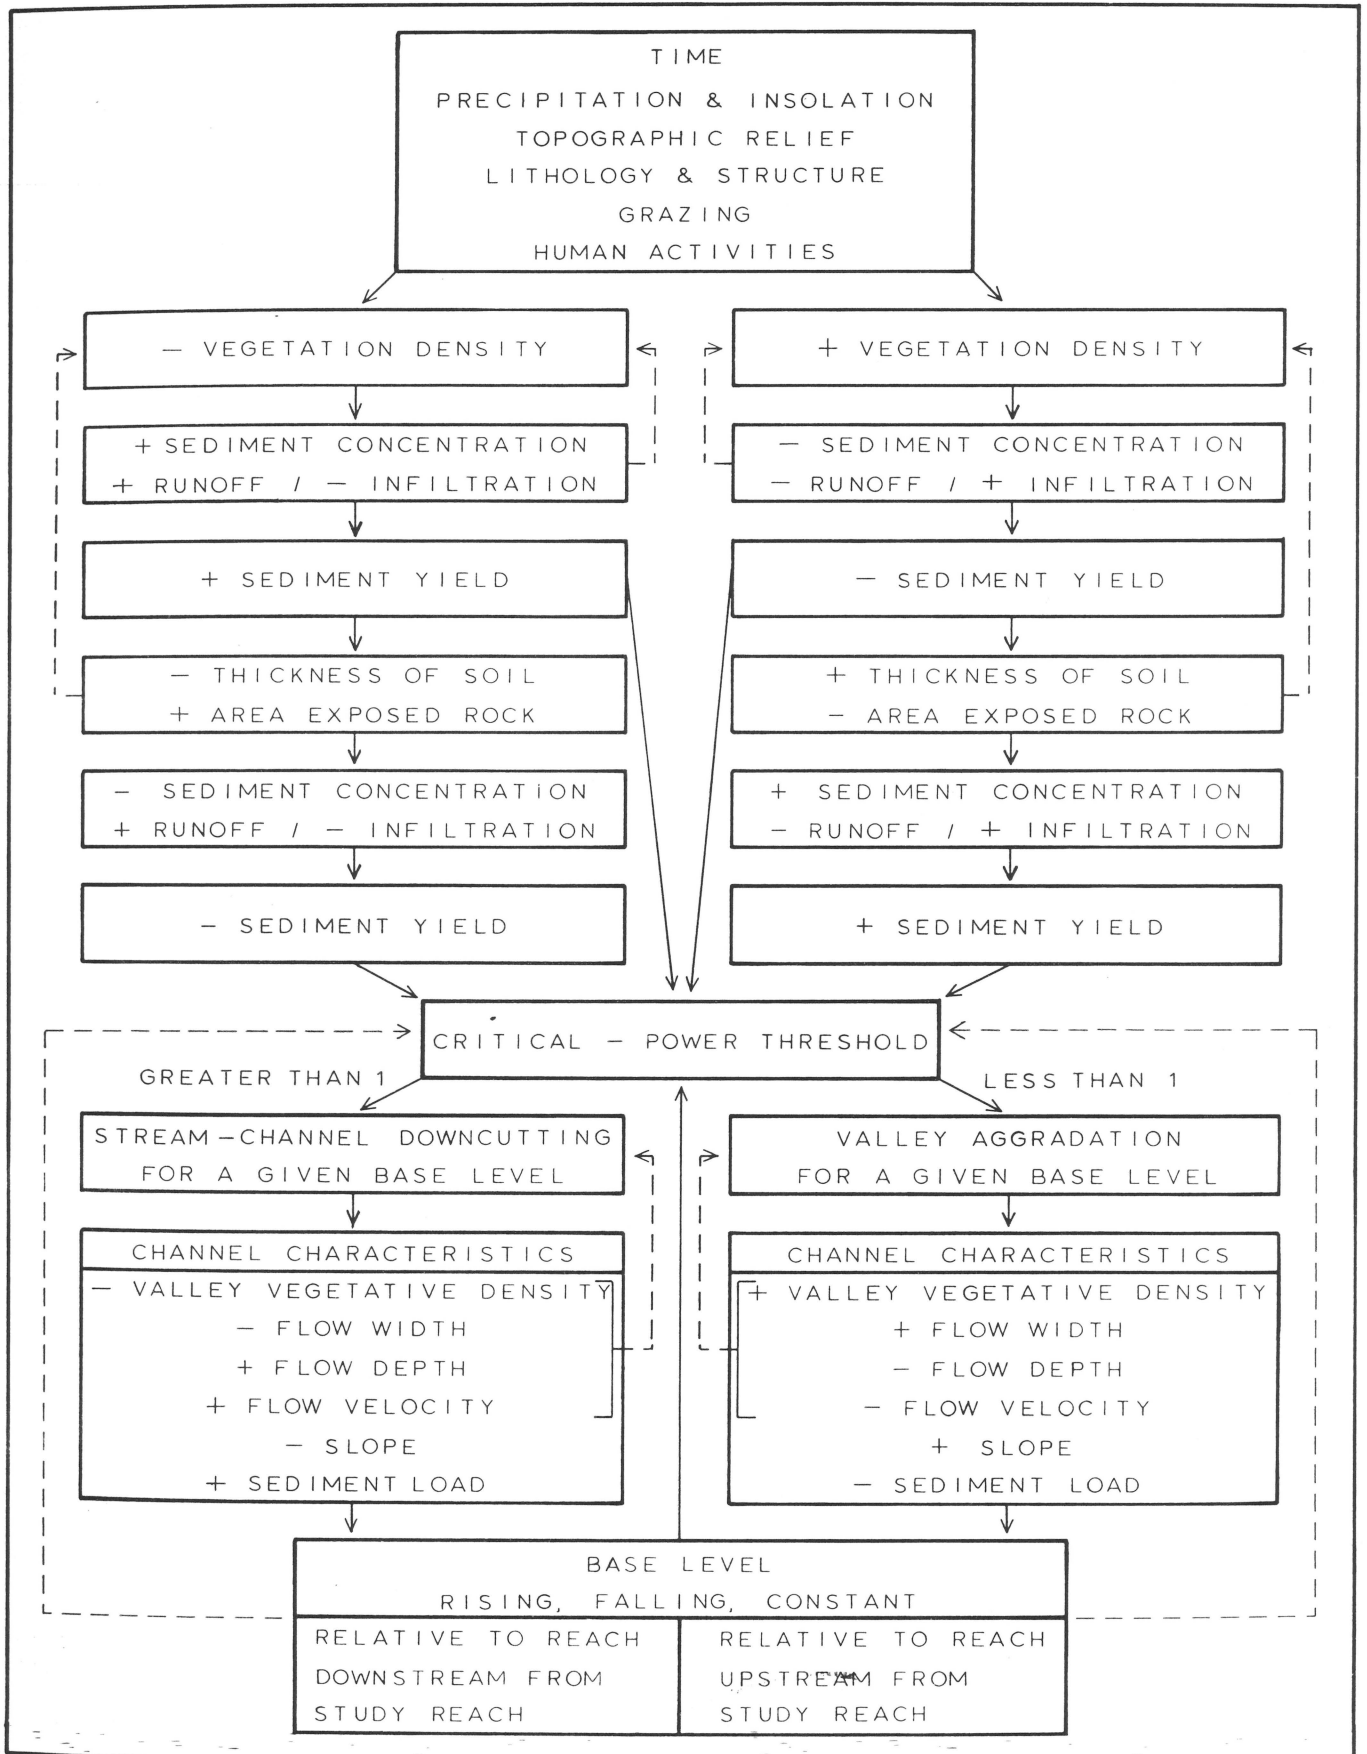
TIME
PRECIPITATION & INSOLATION
TOPOGRAPHIC RELIEF
LITHOLOGY & STRUCTURE
GRAZING
HUMAN ACTIVITIES

− VEGETATION DENSITY

+ SEDIMENT CONCENTRATION
+ RUNOFF / − INFILTRATION

+ SEDIMENT YIELD

− THICKNESS OF SOIL
+ AREA EXPOSED ROCK

− SEDIMENT CONCENTRATION
+ RUNOFF / − INFILTRATION

− SEDIMENT YIELD

+ VEGETATION DENSITY

− SEDIMENT CONCENTRATION
− RUNOFF / + INFILTRATION

− SEDIMENT YIELD

+ THICKNESS OF SOIL
− AREA EXPOSED ROCK

+ SEDIMENT CONCENTRATION
− RUNOFF / + INFILTRATION

+ SEDIMENT YIELD

CRITICAL − POWER THRESHOLD

GREATER THAN 1

LESS THAN 1

STREAM−CHANNEL DOWNCUTTING FOR A GIVEN BASE LEVEL

CHANNEL CHARACTERISTICS
− VALLEY VEGETATIVE DENSITY
− FLOW WIDTH
+ FLOW DEPTH
+ FLOW VELOCITY
− SLOPE
+ SEDIMENT LOAD

VALLEY AGGRADATION FOR A GIVEN BASE LEVEL

CHANNEL CHARACTERISTICS
+ VALLEY VEGETATIVE DENSITY
+ FLOW WIDTH
− FLOW DEPTH
− FLOW VELOCITY
+ SLOPE
− SEDIMENT LOAD

BASE LEVEL
RISING, FALLING, CONSTANT

| RELATIVE TO REACH DOWNSTREAM FROM STUDY REACH | RELATIVE TO REACH UPSTREAM FROM STUDY REACH |